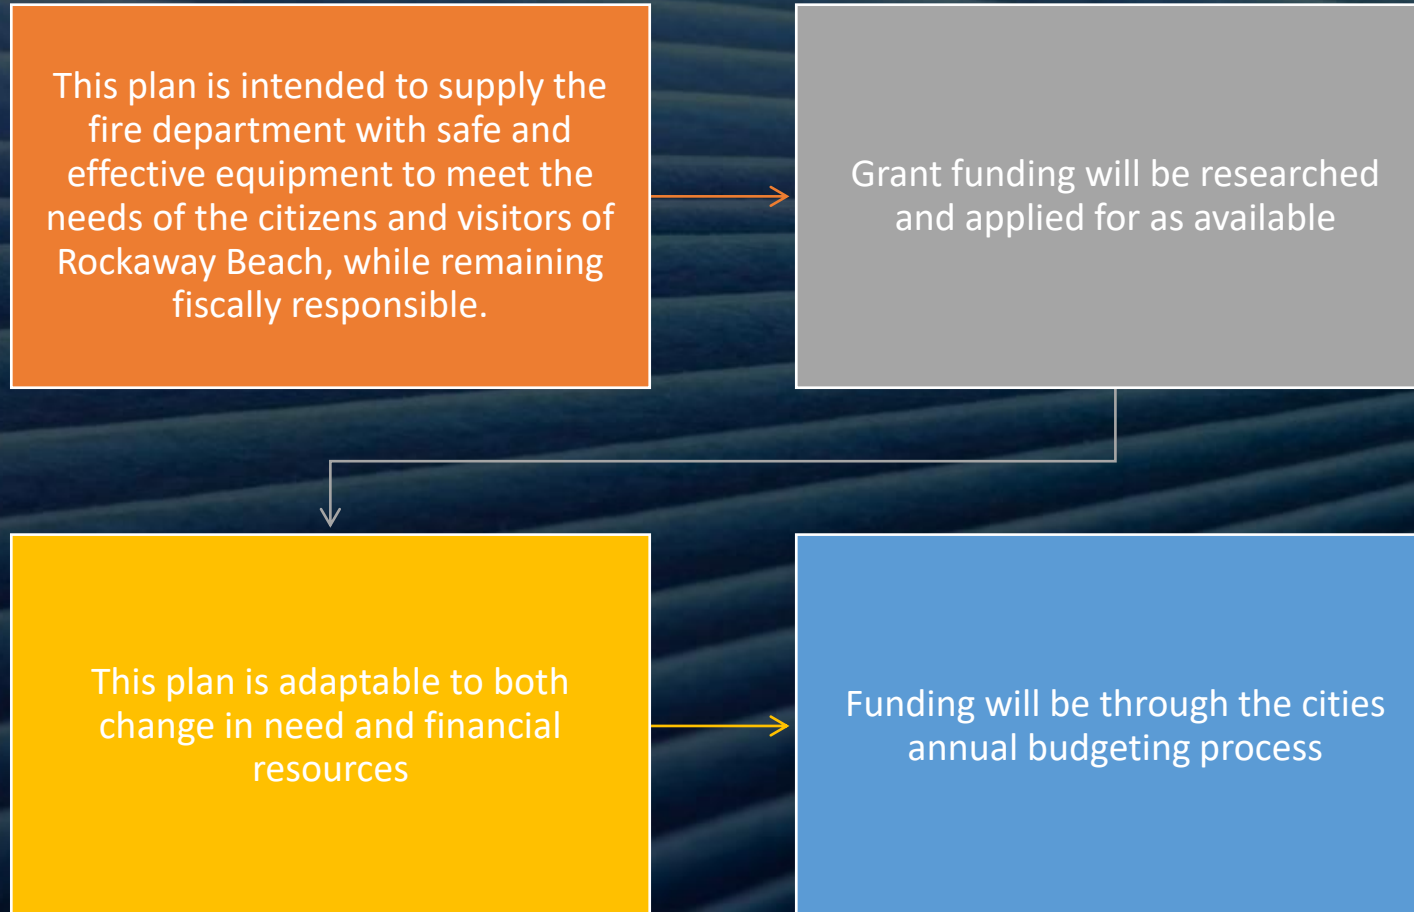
This plan is intended to supply the fire department with safe and effective equipment to meet the needs of the citizens and visitors of Rockaway Beach, while remaining fiscally responsible.

Grant funding will be researched and applied for as available

This plan is adaptable to both change in need and financial resources

Funding will be through the cities annual budgeting process